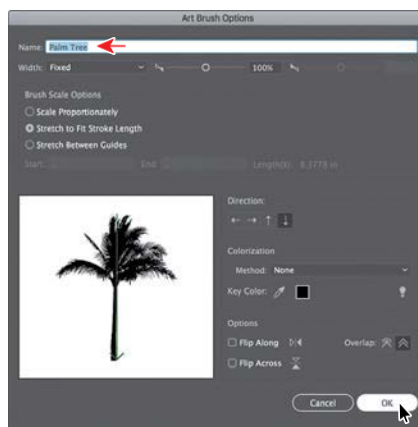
Art Brush Options

Name: Palm Tree

Width: Fixed

100%

Brush Scale Options

Scale Proportionately

Stretch to Fit Stroke Length

Stretch Between Guides

Start:

End:

Length(X): 8.3778 in

Direction:

Colorization

Method: None

Key Color:

Options

Flip Along

Overlap:

Flip Across

Cancel

OK